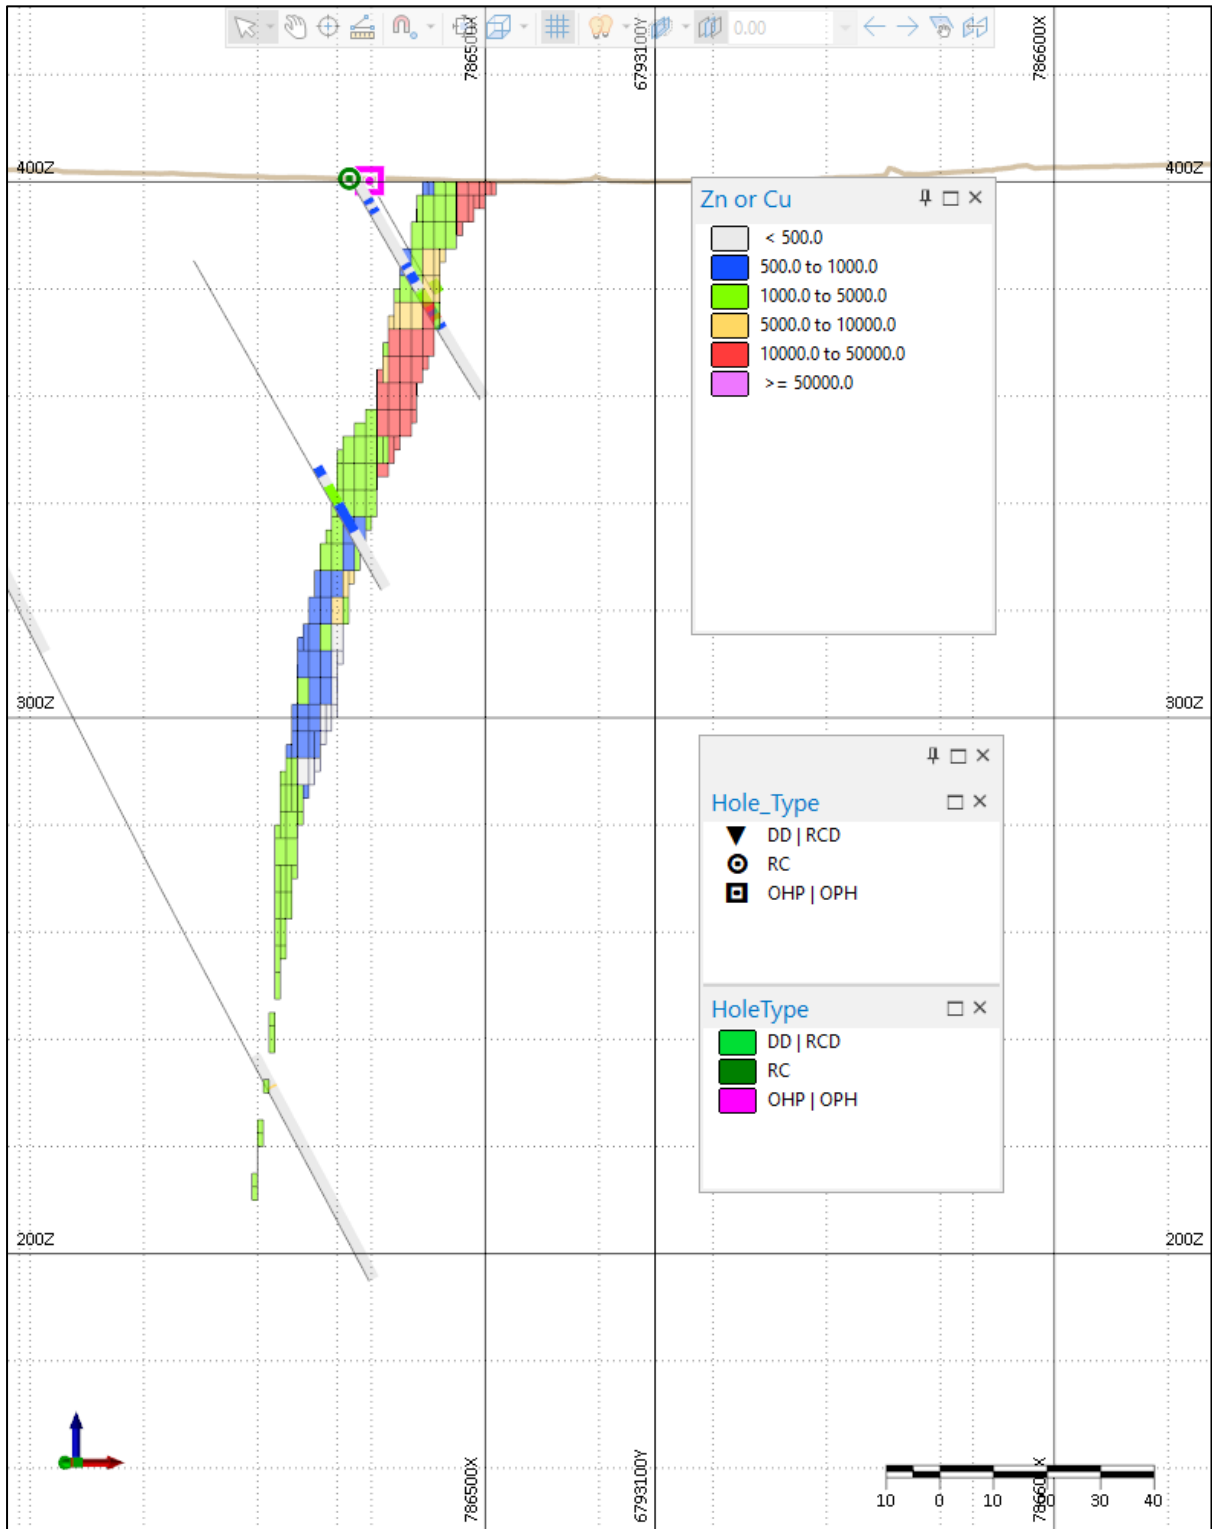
0.00

786500X

6793100Y

786600X

400Z

400Z

Zn or Cu

< 500.0

500.0 to 1000.0

1000.0 to 5000.0

5000.0 to 10000.0

10000.0 to 50000.0

>= 50000.0

300Z

300Z

Hole_Type

DD | RCD

RC

OHP | OPH

HoleType

DD | RCD

RC

OHP | OPH

200Z

200Z

786500X

6793100Y

786600X

10 0 10 20 30 40